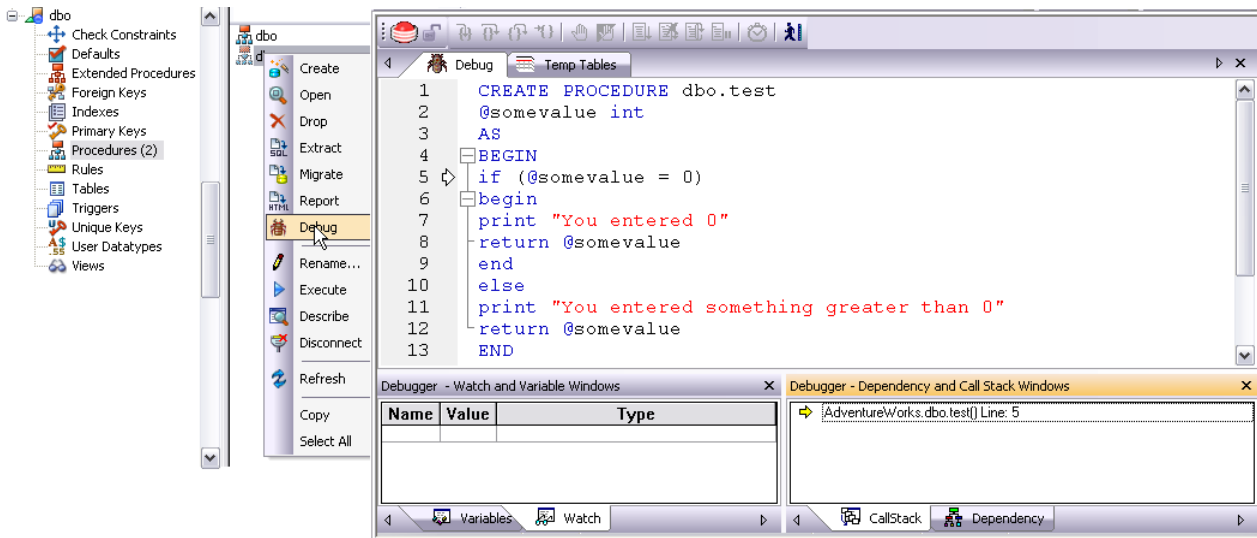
dbo
Check Constraints
Defaults
Extended Procedures
Foreign Keys
Indexes
Primary Keys
Procedures (2)
Rules
Tables
Triggers
Unique Keys
User Datatypes
Views

dbo
d

Create
Open
Drop
Extract
Migrate
Report
Debug
Rename...
Execute
Describe
Disconnect
Refresh
Copy
Select All

Debug
Temp Tables

1 CREATE PROCEDURE dbo.test
2 @somevalue int
3 AS
4 BEGIN
5 if (@somevalue = 0)
6 begin
7 print "You entered 0"
8 return @somevalue
9 end
10 else
11 print "You entered something greater than 0"
12 return @somevalue
13 END

Debugger - Watch and Variable Windows

| Name | Value | Type |
|---|---|---|
| | | |

Variables
Watch

Debugger - Dependency and Call Stack Windows

AdventureWorks.dbo.test() Line: 5

CallStack
Dependency